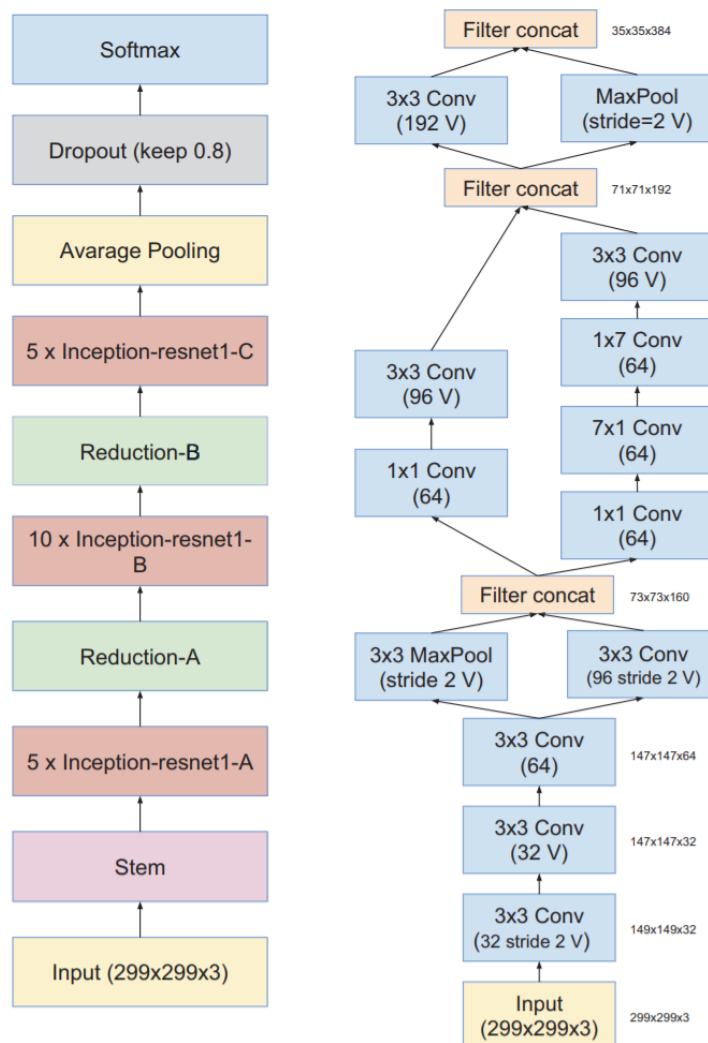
Softmax

Dropout (keep 0.8)

Avarage Pooling

5 x Inception-resnet1-C

Reduction-B

10 x Inception-resnet1-B

Reduction-A

5 x Inception-resnet1-A

Stem

Input (299x299x3)

Filter concat 35x35x384

3x3 Conv (192 V)

MaxPool (stride=2 V)

Filter concat 71x71x192

3x3 Conv (96 V)

1x7 Conv (64)

7x1 Conv (64)

1x1 Conv (64)

3x3 Conv (96 V)

1x1 Conv (64)

Filter concat 73x73x160

3x3 MaxPool (stride 2 V)

3x3 Conv (96 stride 2 V)

3x3 Conv (64) 147x147x64

3x3 Conv (32 V) 147x147x32

3x3 Conv (32 stride 2 V) 149x149x32

Input (299x299x3) 299x299x3